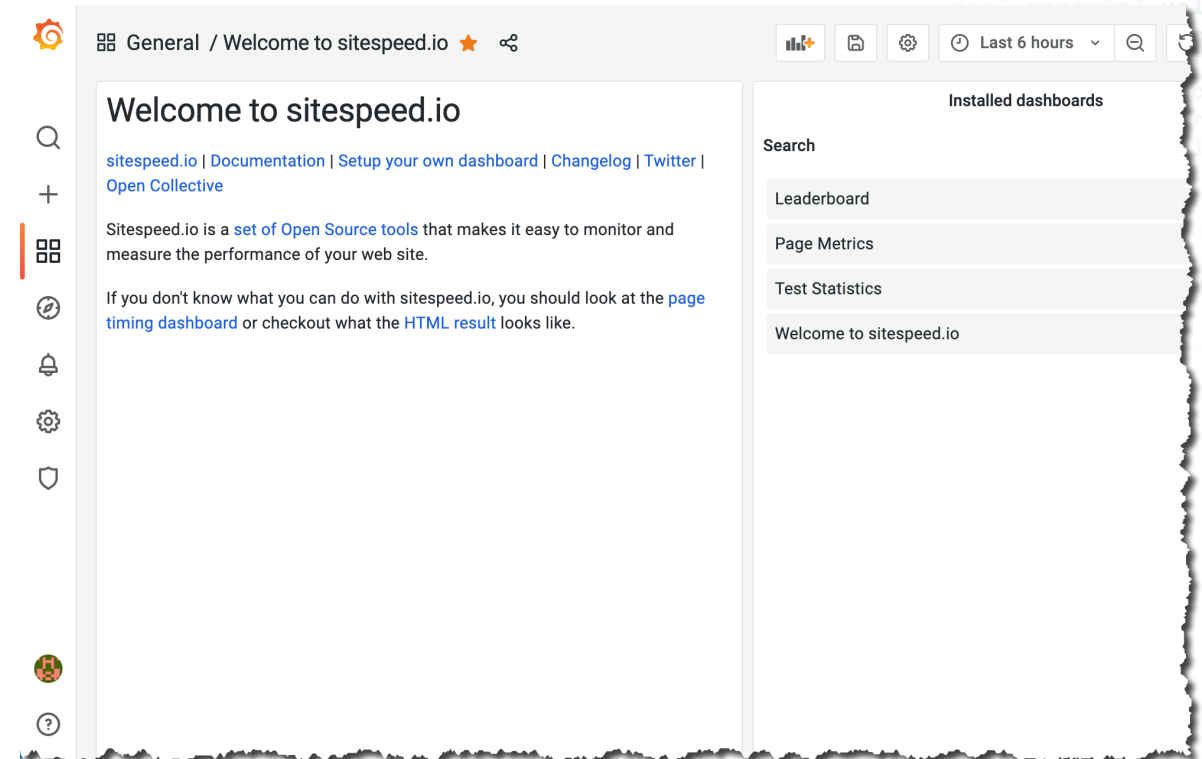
General / Welcome to sitespeed.io

Last 6 hours

Welcome to sitespeed.io

sitespeed.io | Documentation | Setup your own dashboard | Changelog | Twitter | Open Collective

Sitespeed.io is a set of Open Source tools that makes it easy to monitor and measure the performance of your web site.

If you don't know what you can do with sitespeed.io, you should look at the page timing dashboard or checkout what the HTML result looks like.

Installed dashboards

Search

Leaderboard

Page Metrics

Test Statistics

Welcome to sitespeed.io